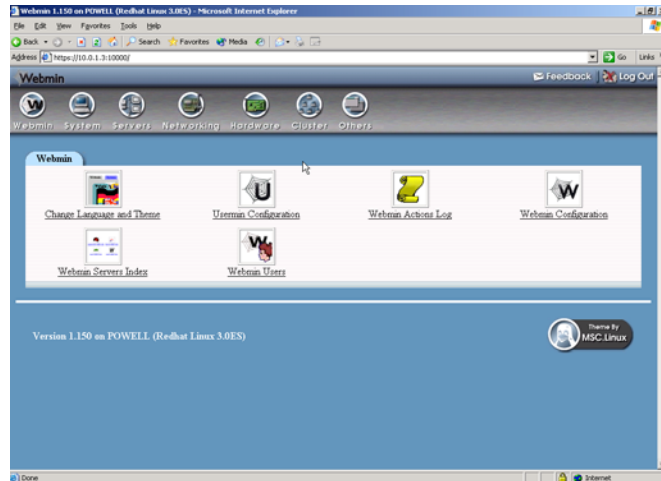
Webmin 1.150 on POWELL (Redhat Linux 3.0ES) - Microsoft Internet Explorer

File Edit View Favorites Tools Help

Back Search Favorites Media

Address https://10.0.1.3:10000/

Go Links

Webmin

Feedback Log Out

Webmin System Servers Networking Hardware Cluster Others

Webmin

Change Language and Theme

Usermin Configuration

Webmin Actions Log

Webmin Configuration

Webmin Servers Index

Webmin Users

Version 1.150 on POWELL (Redhat Linux 3.0ES)

Theme By MSC.Linux

Done

Internet